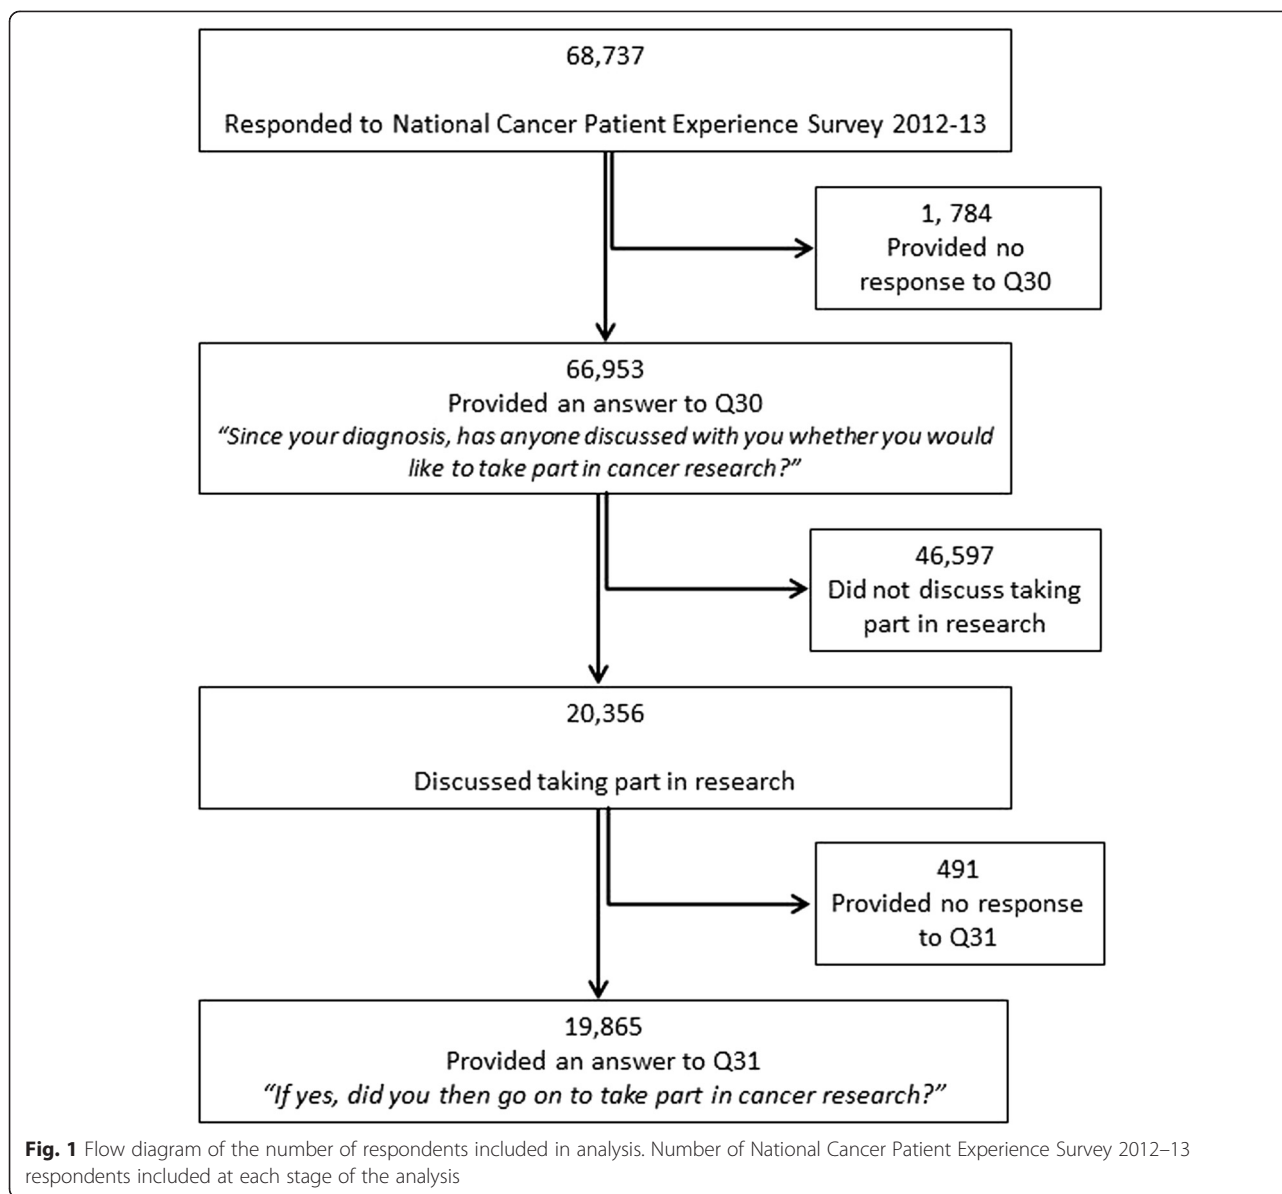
68,737

Responded to National Cancer Patient Experience Survey 2012-13

1, 784
Provided no response to Q30

66,953
Provided an answer to Q30
*"Since your diagnosis, has anyone discussed with you whether you would like to take part in cancer research?"*

46,597
Did not discuss taking part in research

20,356

Discussed taking part in research

491
Provided no response to Q31

19,865
Provided an answer to Q31
*"If yes, did you then go on to take part in cancer research?"*

**Fig. 1** Flow diagram of the number of respondents included in analysis. Number of National Cancer Patient Experience Survey 2012–13 respondents included at each stage of the analysis